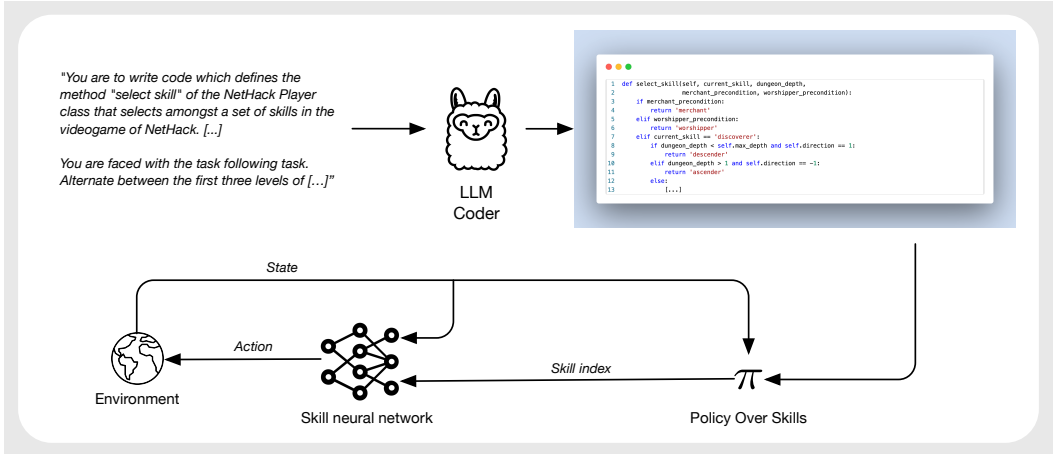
"You are to write code which defines the method "select skill" of the NetHack Player class that selects amongst a set of skills in the videogame of NetHack. [...]

You are faced with the task following task. Alternate between the first three levels of […]"

LLM
Coder

1 def select_skill(self, current_skill, dungeon_depth,
2 merchant_precondition, worshipper_precondition):
3 if merchant_precondition:
4 return 'merchant'
5 elif worshipper_precondition:
6 return 'worshipper'
7 elif current_skill == 'discoverer':
8 if dungeon_depth < self.max_depth and self.direction == 1:
9 return 'descender'
10 elif dungeon_depth > 1 and self.direction == -1:
11 return 'ascender'
12 else:
13 [...]

State

Action

Skill index

$\pi$

Environment

Skill neural network

Policy Over Skills